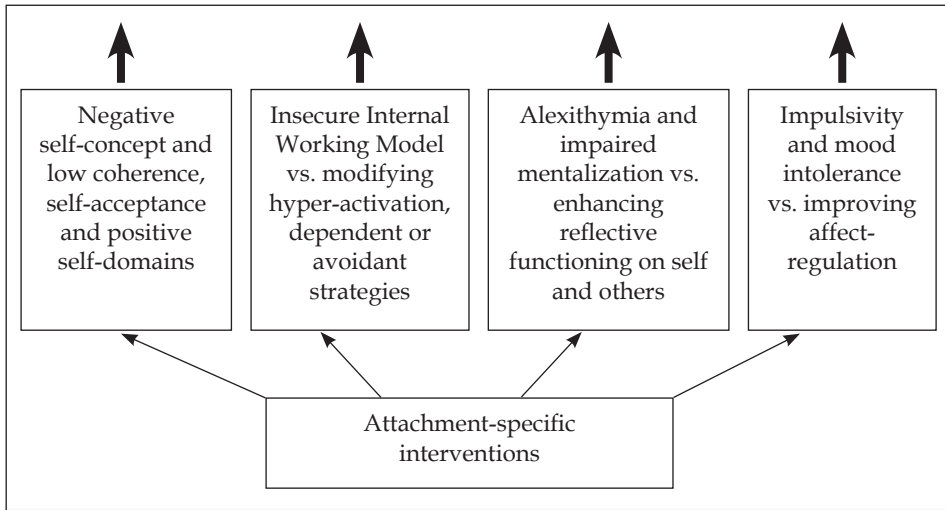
Negative self-concept and low coherence, self-acceptance and positive self-domains

Insecure Internal Working Model vs. modifying hyper-activation, dependent or avoidant strategies

Alexithymia and impaired mentalization vs. enhancing reflective functioning on self and others

Impulsivity and mood intolerance vs. improving affect-regulation

Attachment-specific interventions